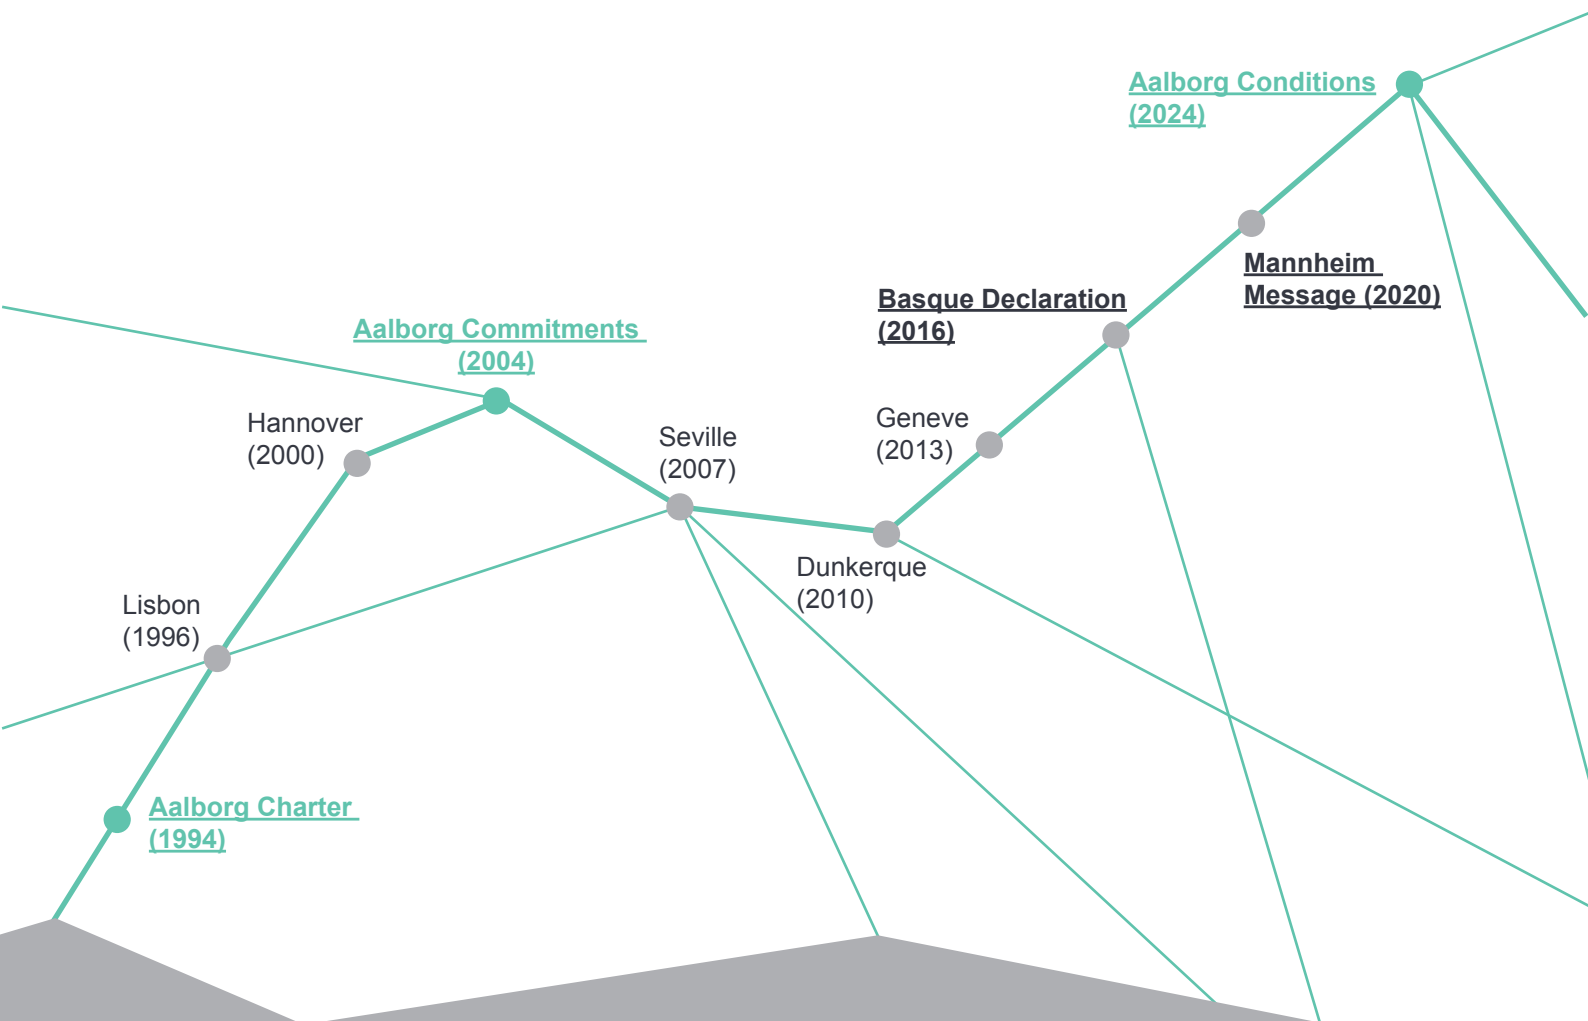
Aalborg Conditions (2024)

Mannheim Message (2020)

Basque Declaration (2016)

Aalborg Commitments (2004)

Hannover (2000)

Seville (2007)

Geneve (2013)

Dunkerque (2010)

Lisbon (1996)

Aalborg Charter (1994)